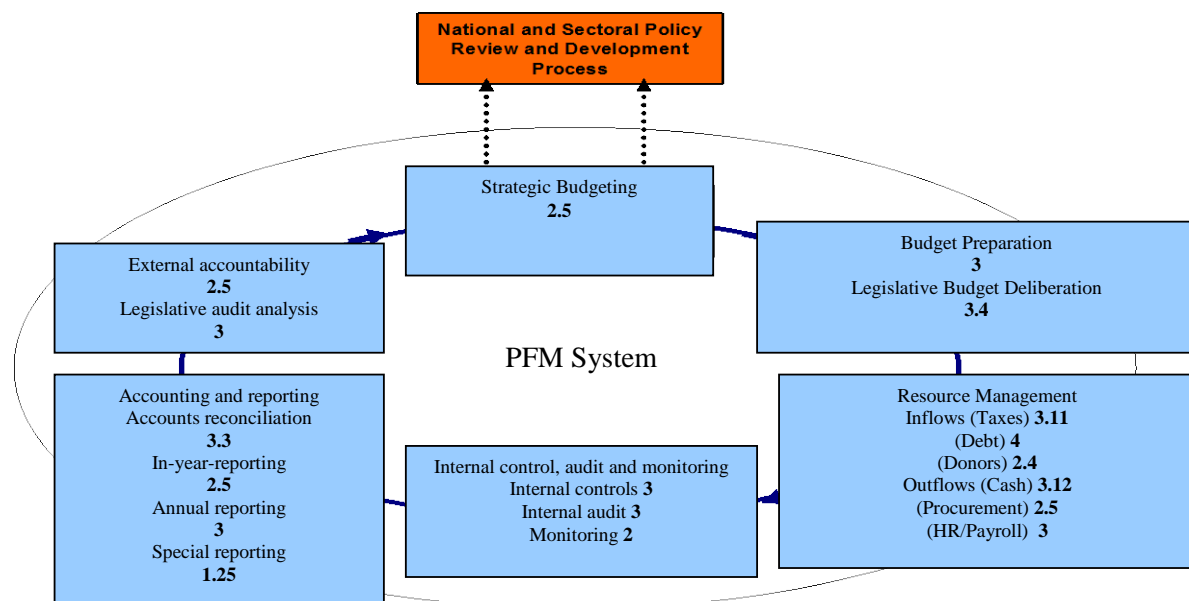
National and Sectoral Policy Review and Development Process

Strategic Budgeting
2.5

External accountability
2.5
Legislative audit analysis
3

Budget Preparation
3
Legislative Budget Deliberation
3.4

PFM System

Accounting and reporting
Accounts reconciliation
3.3
In-year-reporting
2.5
Annual reporting
3
Special reporting
1.25

Internal control, audit and monitoring
Internal controls 3
Internal audit 3
Monitoring 2

Resource Management
Inflows (Taxes) 3.11
(Debt) 4
(Donors) 2.4
Outflows (Cash) 3.12
(Procurement) 2.5
(HR/Payroll) 3